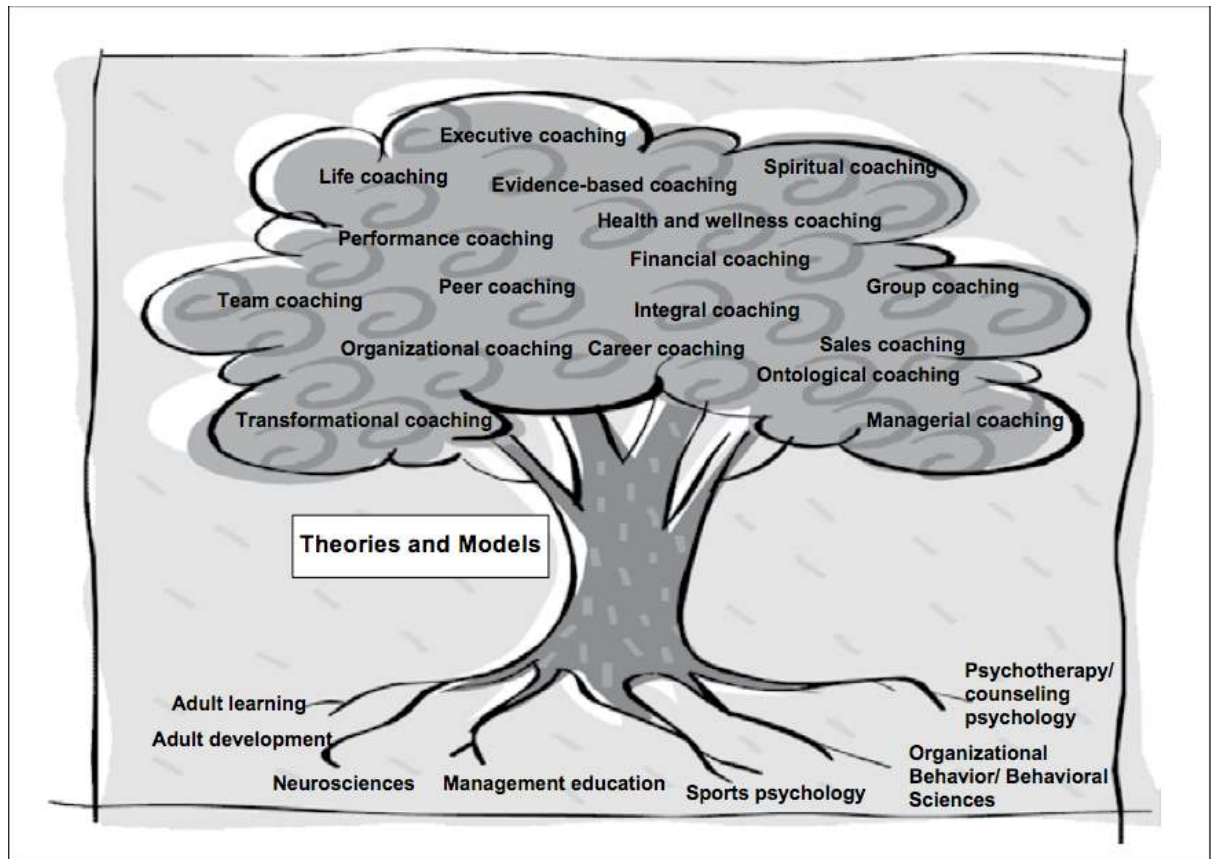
Executive coaching
Life coaching
Evidence-based coaching
Spiritual coaching
Health and wellness coaching
Performance coaching
Financial coaching
Team coaching
Peer coaching
Group coaching
Integral coaching
Organizational coaching
Career coaching
Sales coaching
Ontological coaching
Transformational coaching
Managerial coaching

Theories and Models

Adult learning
Adult development
Neurosciences
Management education
Sports psychology
Psychotherapy/ counseling psychology
Organizational Behavior/ Behavioral Sciences